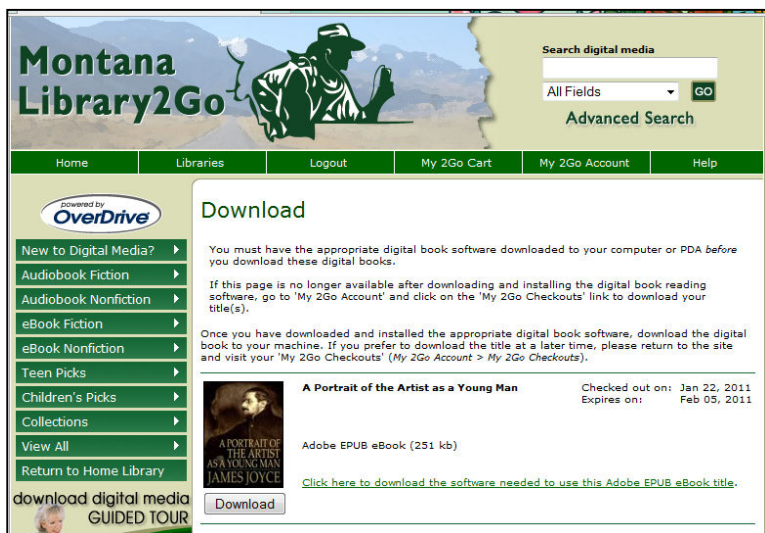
Montana Library2Go

Search digital media

All Fields

GO

Advanced Search

Home | Libraries | Logout | My 2Go Cart | My 2Go Account | Help

powered by OverDrive

New to Digital Media?
Audiobook Fiction
Audiobook Nonfiction
eBook Fiction
eBook Nonfiction
Teen Picks
Children's Picks
Collections
View All
Return to Home Library

download digital media GUIDED TOUR

Download

You must have the appropriate digital book software downloaded to your computer or PDA *before* you download these digital books.

If this page is no longer available after downloading and installing the digital book reading software, go to 'My 2Go Account' and click on the 'My 2Go Checkouts' link to download your title(s).

Once you have downloaded and installed the appropriate digital book software, download the digital book to your machine. If you prefer to download the title at a later time, please return to the site and visit your 'My 2Go Checkouts' (*My 2Go Account > My 2Go Checkouts*).

A PORTRAIT OF THE ARTIST AS A YOUNG MAN JAMES JOYCE

A Portrait of the Artist as a Young Man

Checked out on: Jan 22, 2011
Expires on: Feb 05, 2011

Adobe EPUB eBook (251 kb)

Click here to download the software needed to use this Adobe EPUB eBook title.

Download